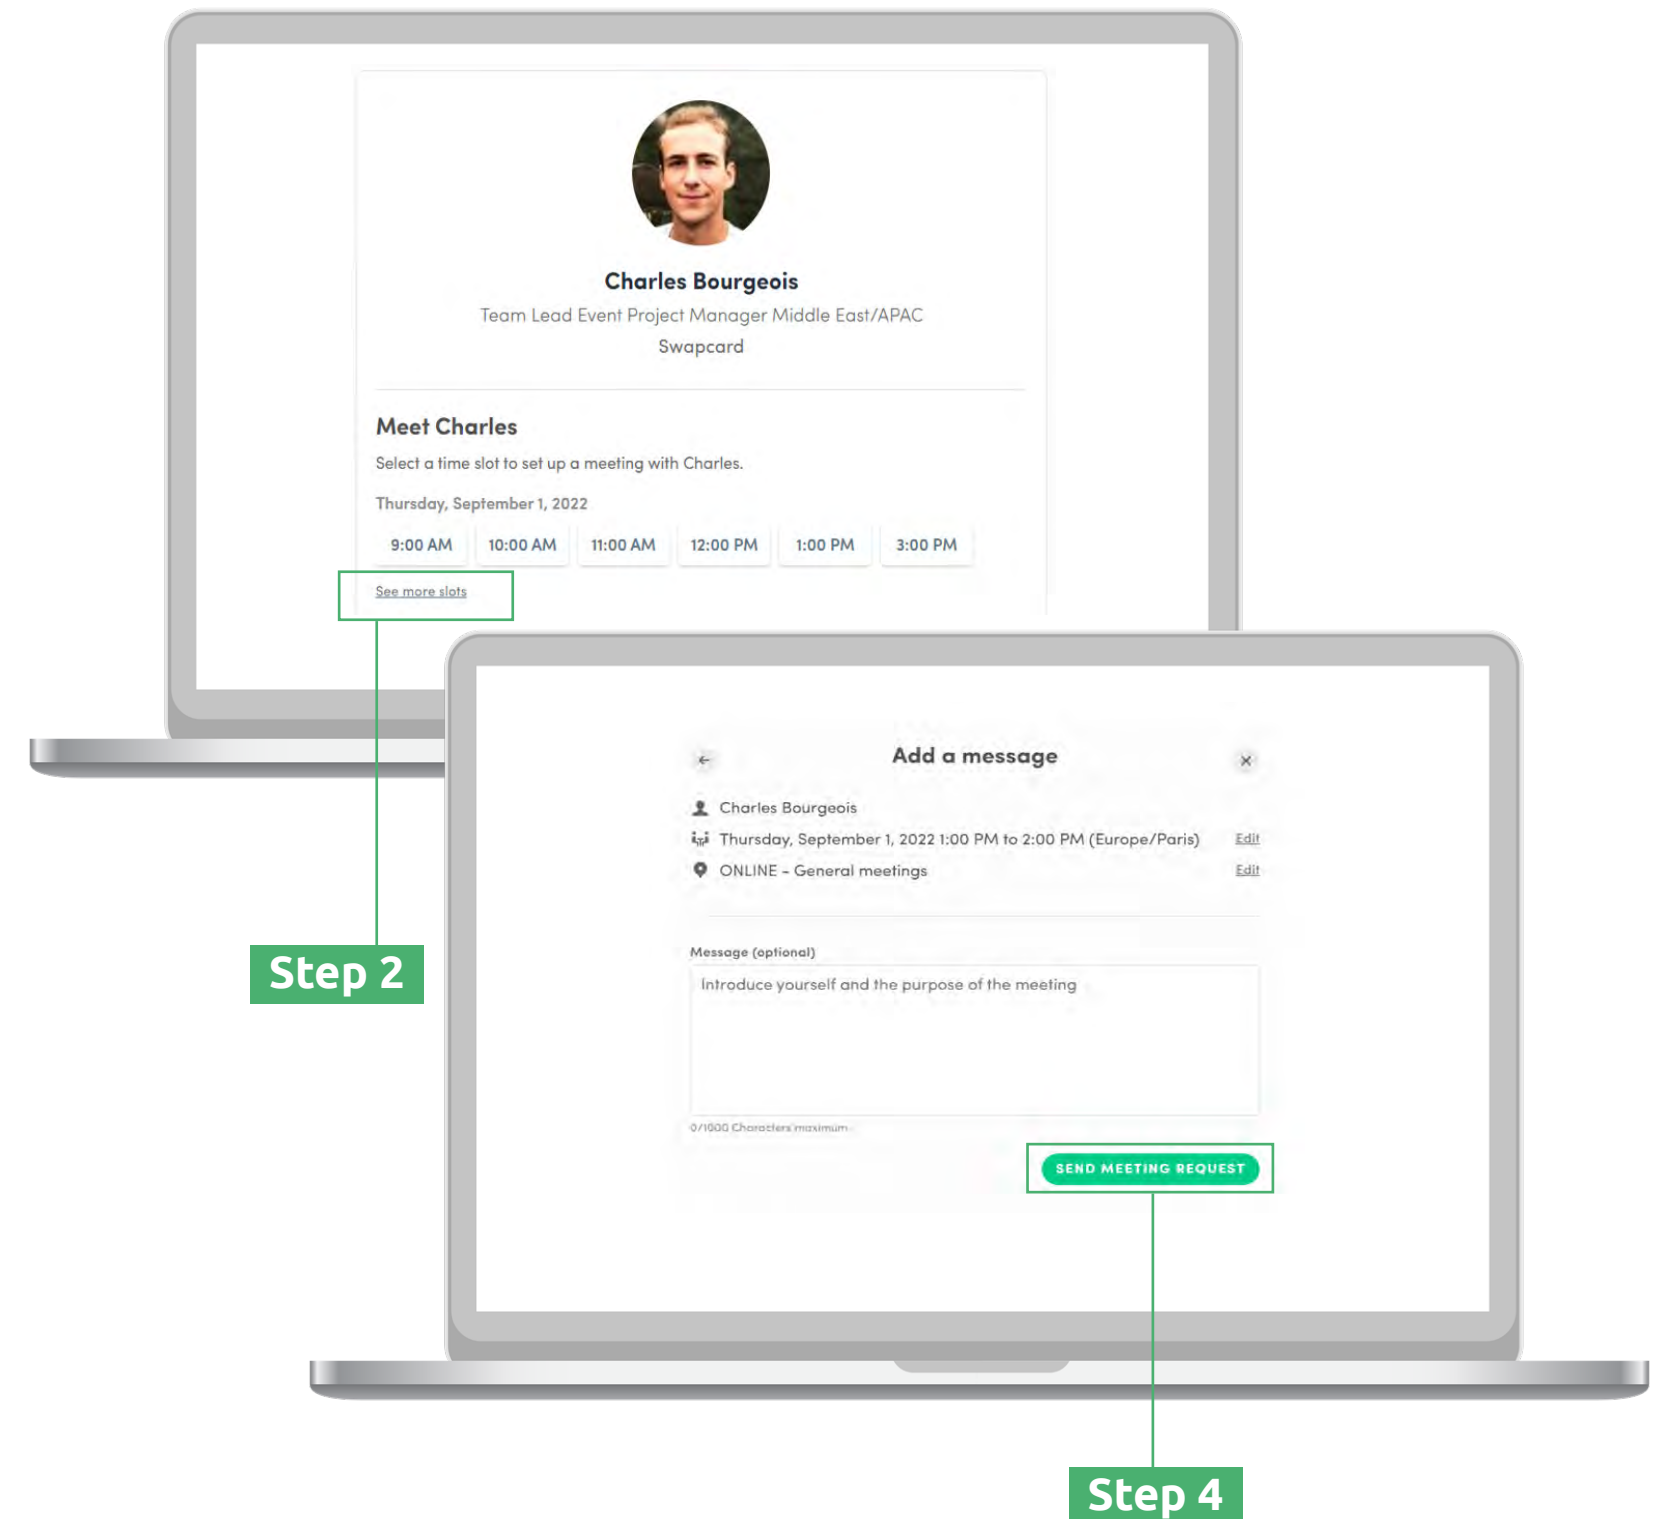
Charles Bourgeois
Team Lead Event Project Manager Middle East/APAC
Swapcard

Meet Charles
Select a time slot to set up a meeting with Charles.
Thursday, September 1, 2022

9:00 AM 10:00 AM 11:00 AM 12:00 PM 1:00 PM 3:00 PM

See more slots

Step 2

Add a message

Charles Bourgeois
Thursday, September 1, 2022 1:00 PM to 2:00 PM (Europe/Paris) Edit
ONLINE - General meetings Edit

Message (optional)
Introduce yourself and the purpose of the meeting

0/1000 Characters maximum

SEND MEETING REQUEST

Step 4